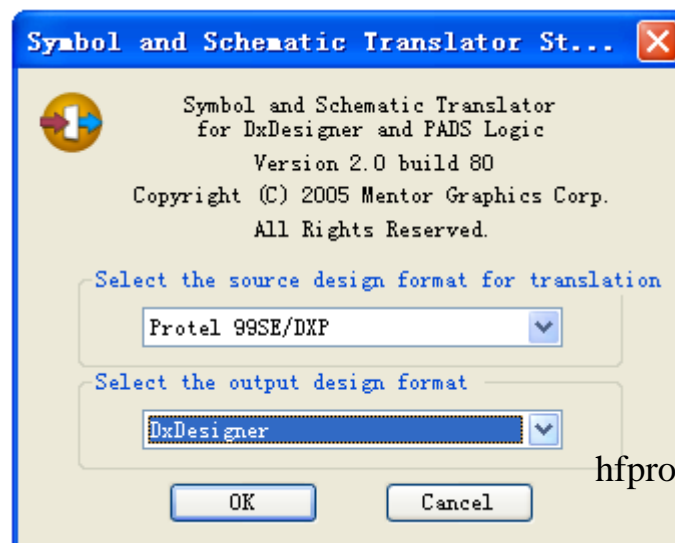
Symbol and Schematic Translator St...

Symbol and Schematic Translator for DxDesigner and PADS Logic
Version 2.0 build 80
Copyright (C) 2005 Mentor Graphics Corp.
All Rights Reserved.

Select the source design format for translation
Protel 99SE/DXP

Select the output design format
DxDesigner

hfpro

OK
Cancel